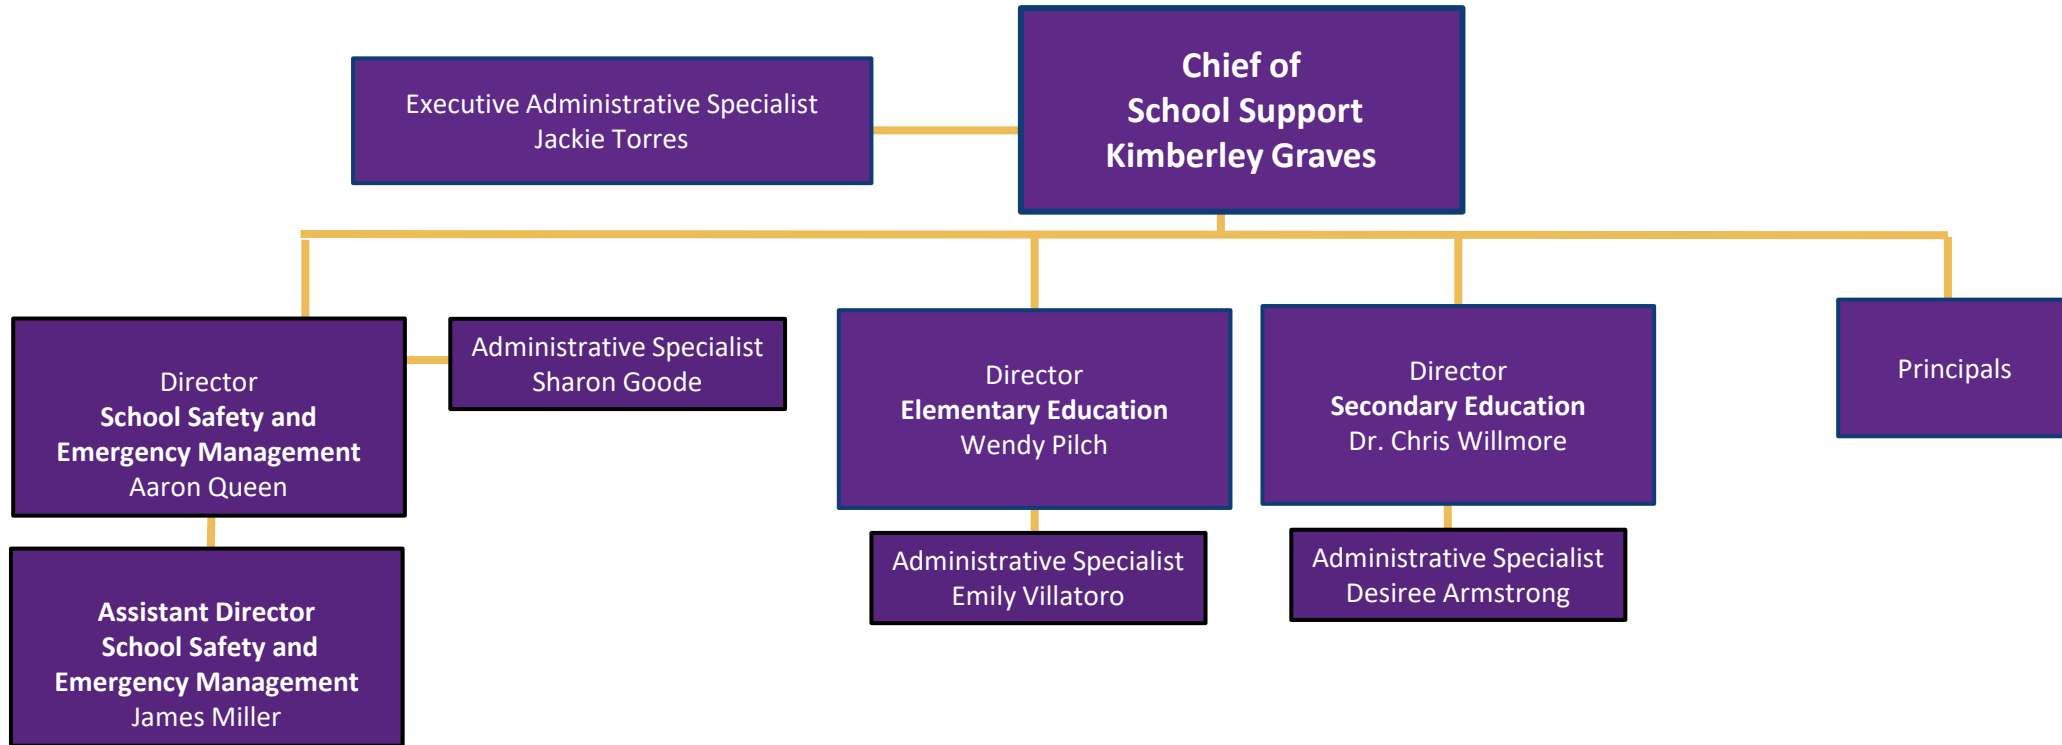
Chief of
School Support
Kimberley Graves

Executive Administrative Specialist
Jackie Torres

Director
School Safety and
Emergency Management
Aaron Queen

Administrative Specialist
Sharon Goode

Assistant Director
School Safety and
Emergency Management
James Miller

Director
Elementary Education
Wendy Pilch

Administrative Specialist
Emily Villatoro

Director
Secondary Education
Dr. Chris Willmore

Administrative Specialist
Desiree Armstrong

Principals